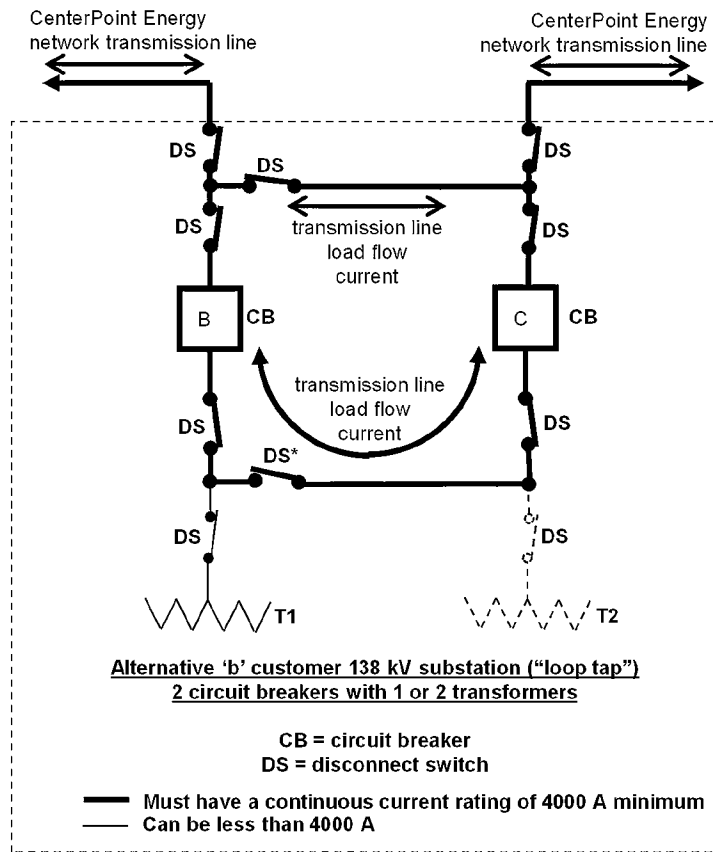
CenterPoint Energy network transmission line

CenterPoint Energy network transmission line

DS

DS

DS

DS

DS

transmission line load flow current

B

CB

C

CB

transmission line load flow current

DS

DS

DS*

DS

DS

T1

T2

Alternative 'b' customer 138 kV substation ("loop tap")
2 circuit breakers with 1 or 2 transformers

CB = circuit breaker
DS = disconnect switch

Must have a continuous current rating of 4000 A minimum
Can be less than 4000 A